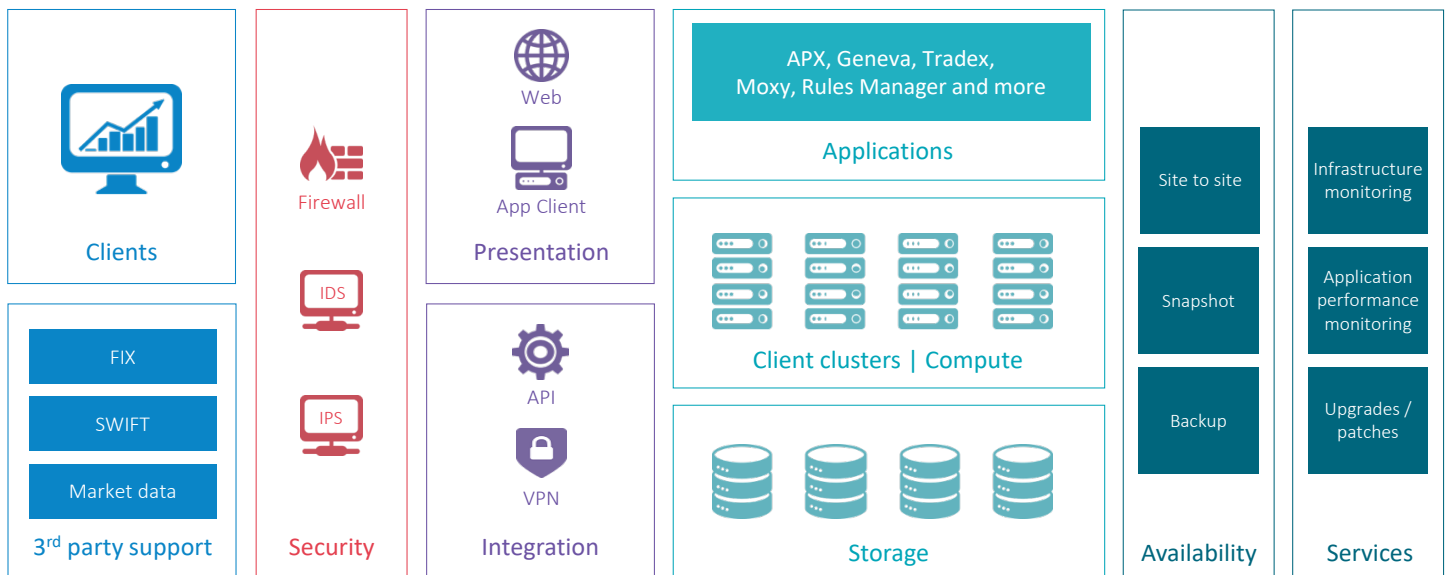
Clients

FIX

SWIFT

Market data

3$^{rd}$ party support

Firewall

IDS

IPS

Security

Web

App Client

Presentation

API

VPN

Integration

APX, Geneva, Tradex, Moxy, Rules Manager and more

Applications

Client clusters | Compute

Storage

Site to site

Snapshot

Backup

Availability

Infrastructure monitoring

Application performance monitoring

Upgrades / patches

Services